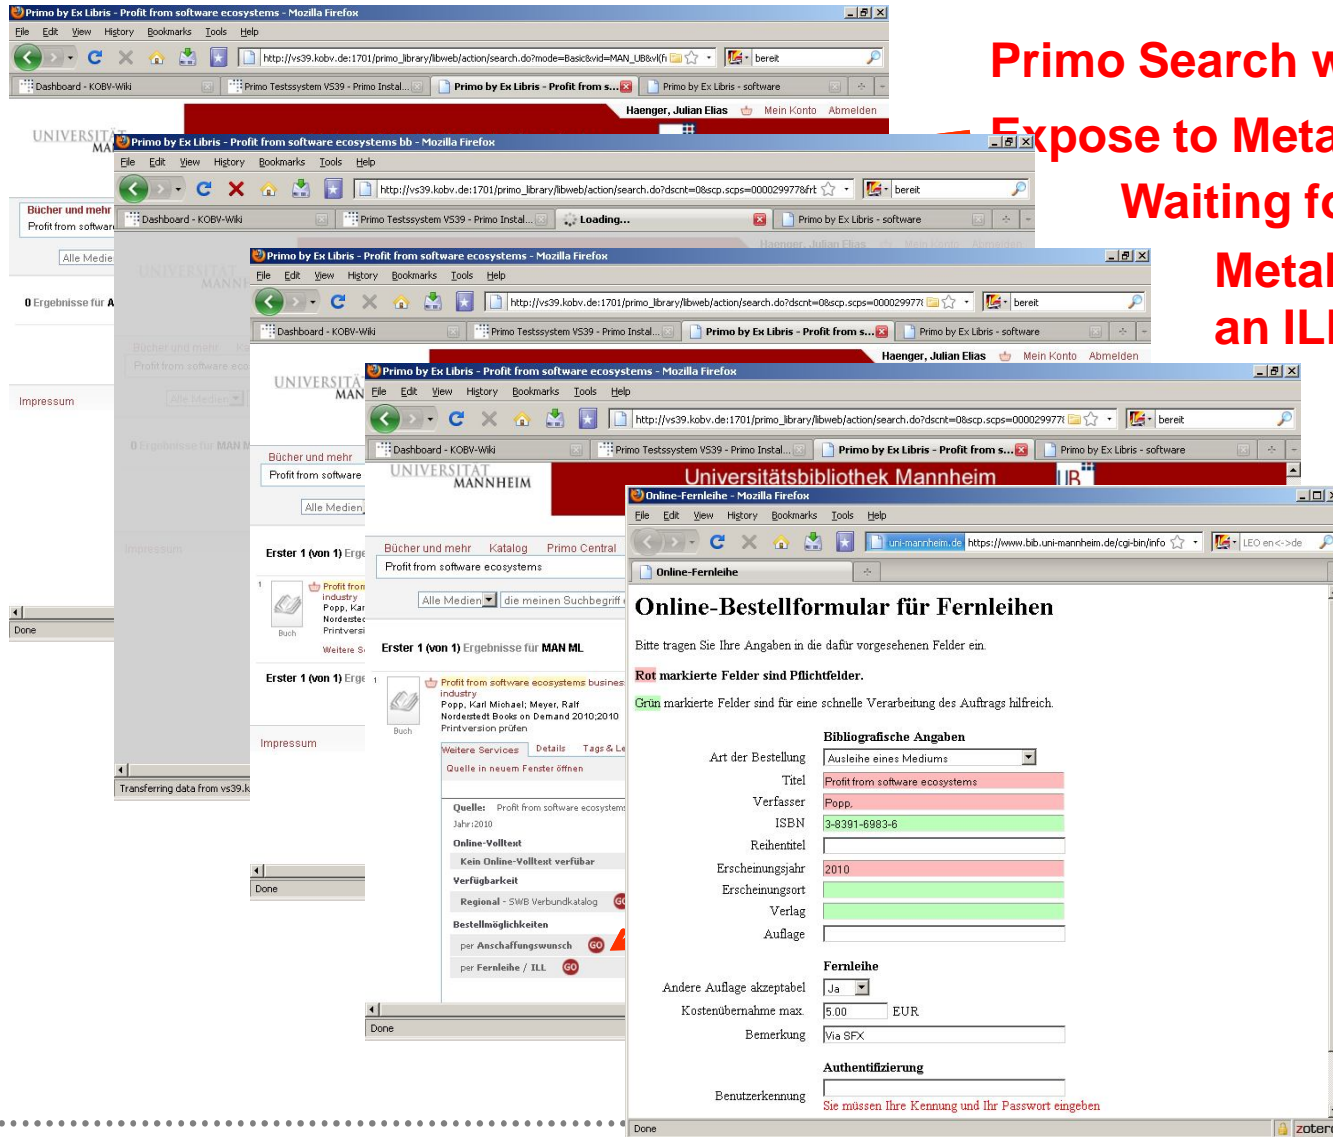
Primo Search w

Expose to Meta

Waiting fo

Metal

an ILL

Primo by Ex Libris - Profit from software ecosystems - Mozilla Firefox
File Edit View History Bookmarks Tools Help
http://vs39.kobv.de:1701/primo_library/libweb/action/search.do?mode=Basic&vid=MAN_UB&vl(fr
bereit
Dashboard - KOBV-Wiki
Primo Testssystem VS39 - Primo Instal...
Primo by Ex Libris - Profit from s...
Primo by Ex Libris - software
Haenger, Julian Elias Mein Konto Abmelden
UNIVERSITÄT MA
Bücher und mehr
Profit from softwar
Alle Medie
0 Ergebnisse für A
Impressum
Done

Primo by Ex Libris - Profit from software ecosystems bb - Mozilla Firefox
File Edit View History Bookmarks Tools Help
http://vs39.kobv.de:1701/primo_library/libweb/action/search.do?dscnt=0&scp.scps=000029977&frt
bereit
Dashboard - KOBV-Wiki
Primo Testssystem VS39 - Primo Instal...
Loading...
Primo by Ex Libris - software
Haenger, Julian Elias Mein Konto Abmelden
UNIVERSITÄT MANN
Bücher und mehr
Profit from software eco
Alle Medien
0 Ergebnisse für MAN M
Impressum
Transferring data from vs39.k

Primo by Ex Libris - Profit from software ecosystems - Mozilla Firefox
File Edit View History Bookmarks Tools Help
http://vs39.kobv.de:1701/primo_library/libweb/action/search.do?dscnt=0&scp.scps=000029977
bereit
Dashboard - KOBV-Wiki
Primo Testssystem VS39 - Primo Instal...
Primo by Ex Libris - Profit from s...
Primo by Ex Libris - software
Haenger, Julian Elias Mein Konto Abmelden
UNIVERSITÄT MAN
Bücher und mehr
Profit from software
Alle Medien
Erster 1 (von 1) Erge
Profit from industry
Popp, Kar
Nordested
Printversi
Buch
Weitere S
Erster 1 (von 1) Erge
Impressum
Done

Primo by Ex Libris - Profit from software ecosystems - Mozilla Firefox
File Edit View History Bookmarks Tools Help
http://vs39.kobv.de:1701/primo_library/libweb/action/search.do?dscnt=0&scp.scps=000029977
bereit
Dashboard - KOBV-Wiki
Primo Testssystem VS39 - Primo Instal...
Primo by Ex Libris - Profit from s...
Primo by Ex Libris - software
UNIVERSITÄT MANNHEIM
Universitätsbibliothek Mannheim
Bücher und mehr Katalog Primo Central
Profit from software ecosystems
Alle Medien die meinen Suchbegriff
Erster 1 (von 1) Ergebnisse für MAN ML
Profit from software ecosystems busine industry
Popp, Karl Michael; Meyer, Ralf
Nordestedt Books on Demand 2010;2010
Printversion prüfen
Buch
Weitere Services Details Tags & Le
Quelle in neuem Fenster öffnen
Quelle: Profit from software ecosystems
Jahr:2010
Online-Volltext
Kein Online-Volltext verfübar
Verfügbarkeit
Regional - SWB Verbundkatalog GO
Bestellmöglichkeiten
per Anschaffungswunsch GO
per Fernleihe / ILL GO
Done

Online-Fernleihe - Mozilla Firefox
File Edit View History Bookmarks Tools Help
uni-mannheim.de https://www.bib.uni-mannheim.de/cgi-bin/info
LEO en<->de
Online-Fernleihe
Online-Bestellformular für Fernleihen
Bitte tragen Sie Ihre Angaben in die dafür vorgesehenen Felder ein.
Rot markierte Felder sind Pflichtfelder.
Grün markierte Felder sind für eine schnelle Verarbeitung des Auftrags hilfreich.
Bibliografische Angaben
Art der Bestellung: Ausleihe eines Mediums
Titel: Profit from software ecosystems
Verfasser: Popp,
ISBN: 3-8391-6983-6
Reihentitel
Erscheinungsjahr: 2010
Erscheinungsort
Verlag
Auflage
Fernleihe
Andere Auflage akzeptabel: Ja
Kostenübernahme max. 5.00 EUR
Bemerkung: Via SFX
Authentifizierung
Benutzerkennung
Sie müssen Ihre Kennung und Ihr Passwort eingeben
Done
zotero